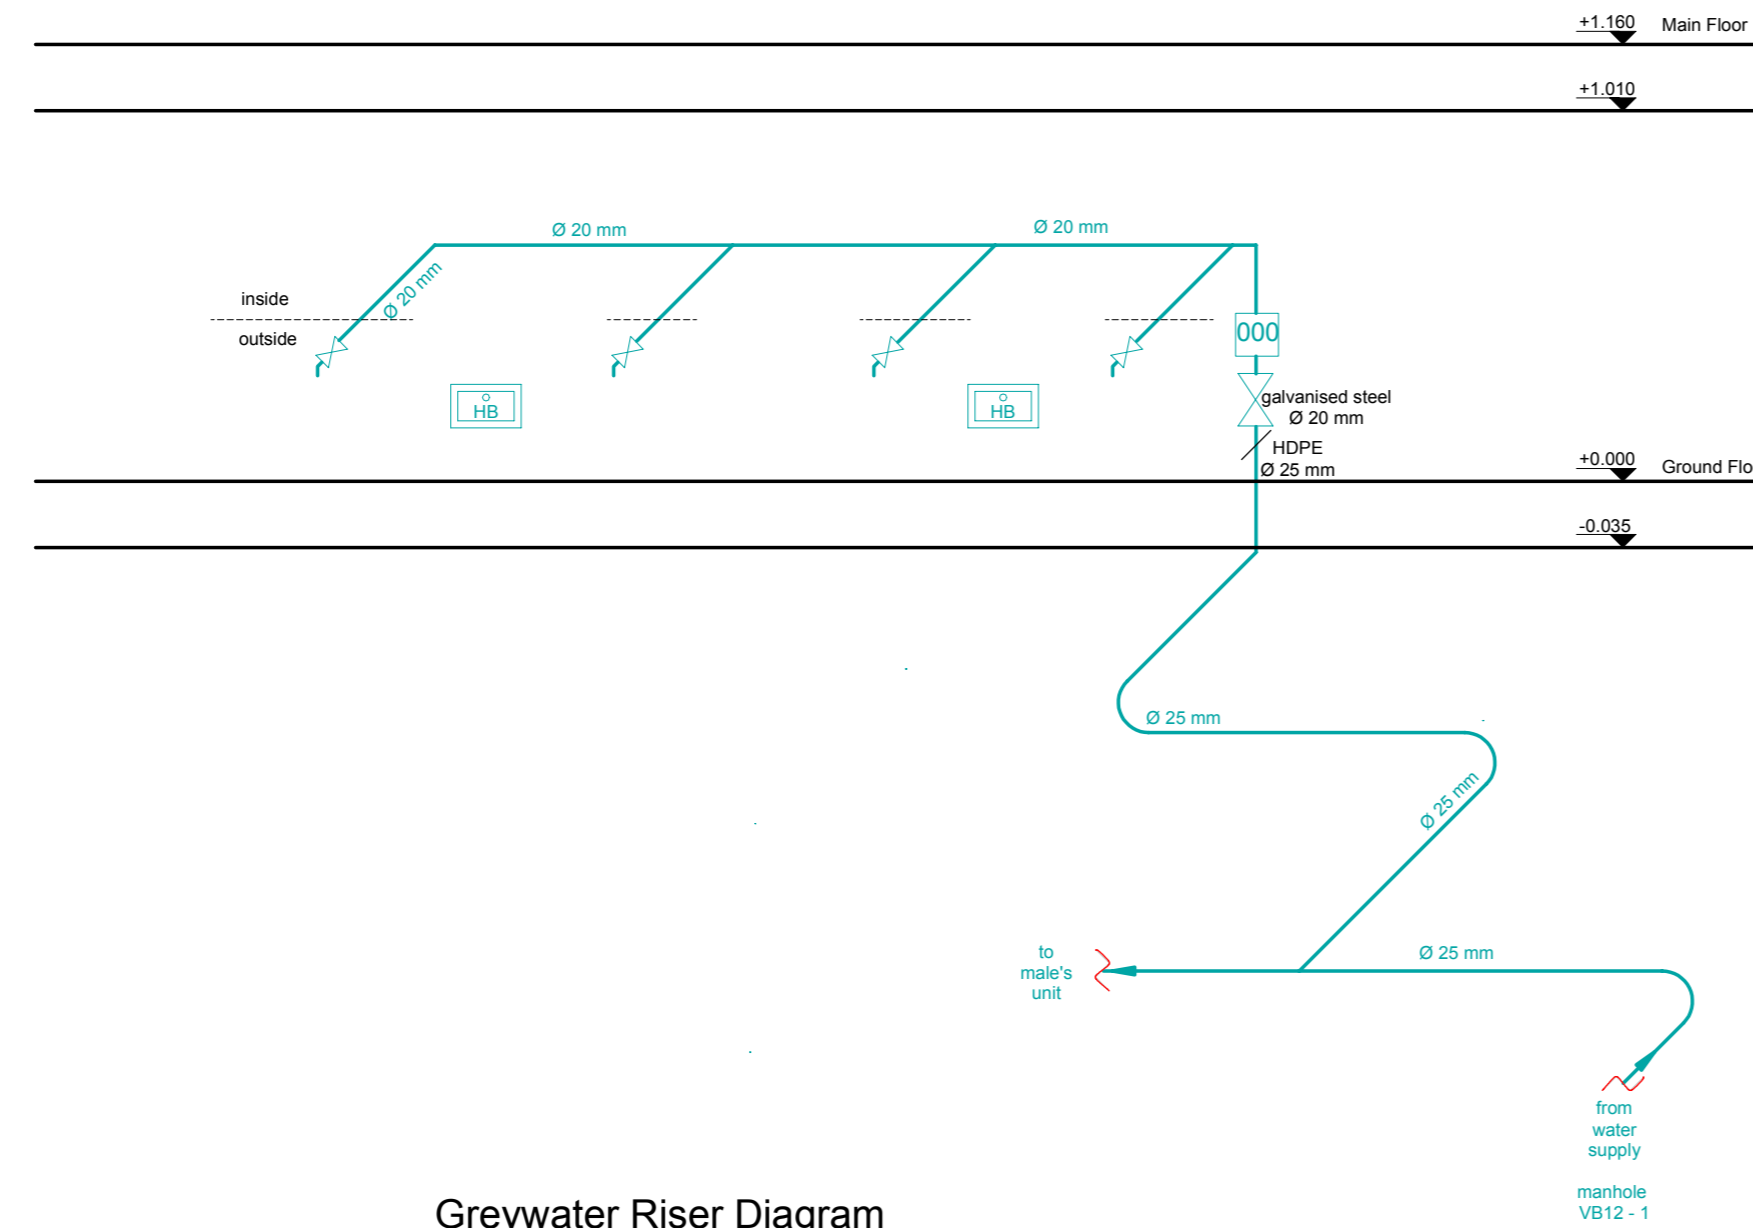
+1.160 Main Floor

+1.010

Ø 20 mm

Ø 20 mm

inside

Ø 20 mm

outside

000

HB

HB

galvanised steel
Ø 20 mm

HDPE
Ø 25 mm

+0.000 Ground Flo

-0.035

Ø 25 mm

Ø 25 mm

to male's unit

Ø 25 mm

from water supply

manhole VB12 - 1

Greywater Riser Diagram